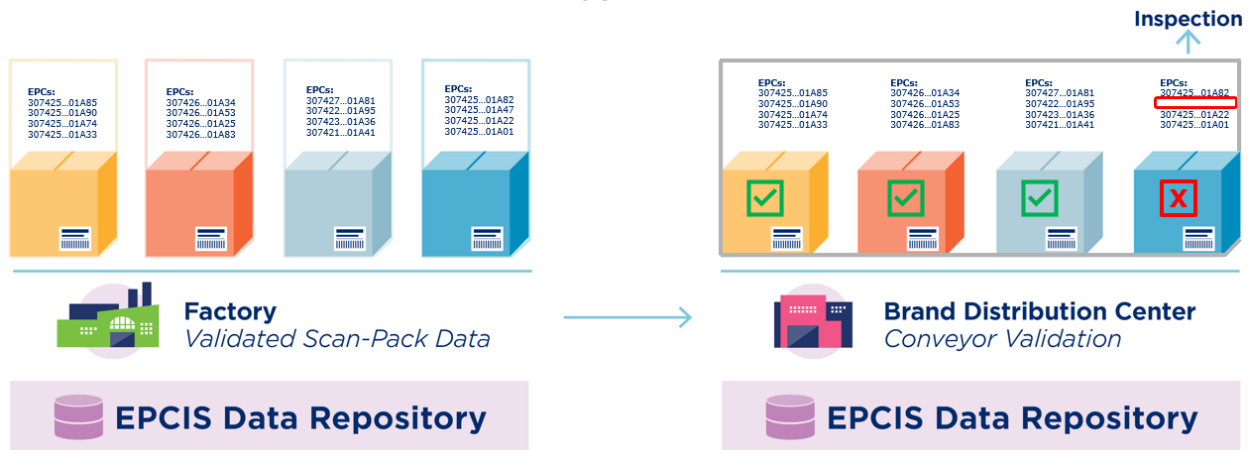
Inspection

EPCs:
307425...01A85
307425...01A90
307425...01A74
307425...01A33

EPCs:
307426...01A34
307426...01A53
307426...01A25
307426...01A83

EPCs:
307427...01A81
307422...01A95
307423...01A36
307421...01A41

EPCs:
307425...01A82
307425...01A47
307425...01A22
307425...01A01

Factory
Validated Scan-Pack Data

EPCIS Data Repository

EPCs:
307425...01A85
307425...01A90
307425...01A74
307425...01A33

EPCs:
307426...01A34
307426...01A53
307426...01A25
307426...01A83

EPCs:
307427...01A81
307422...01A95
307423...01A36
307421...01A41

EPCs:
307425...01A82

307425...01A22
307425...01A01

X

Brand Distribution Center
Conveyor Validation

EPCIS Data Repository